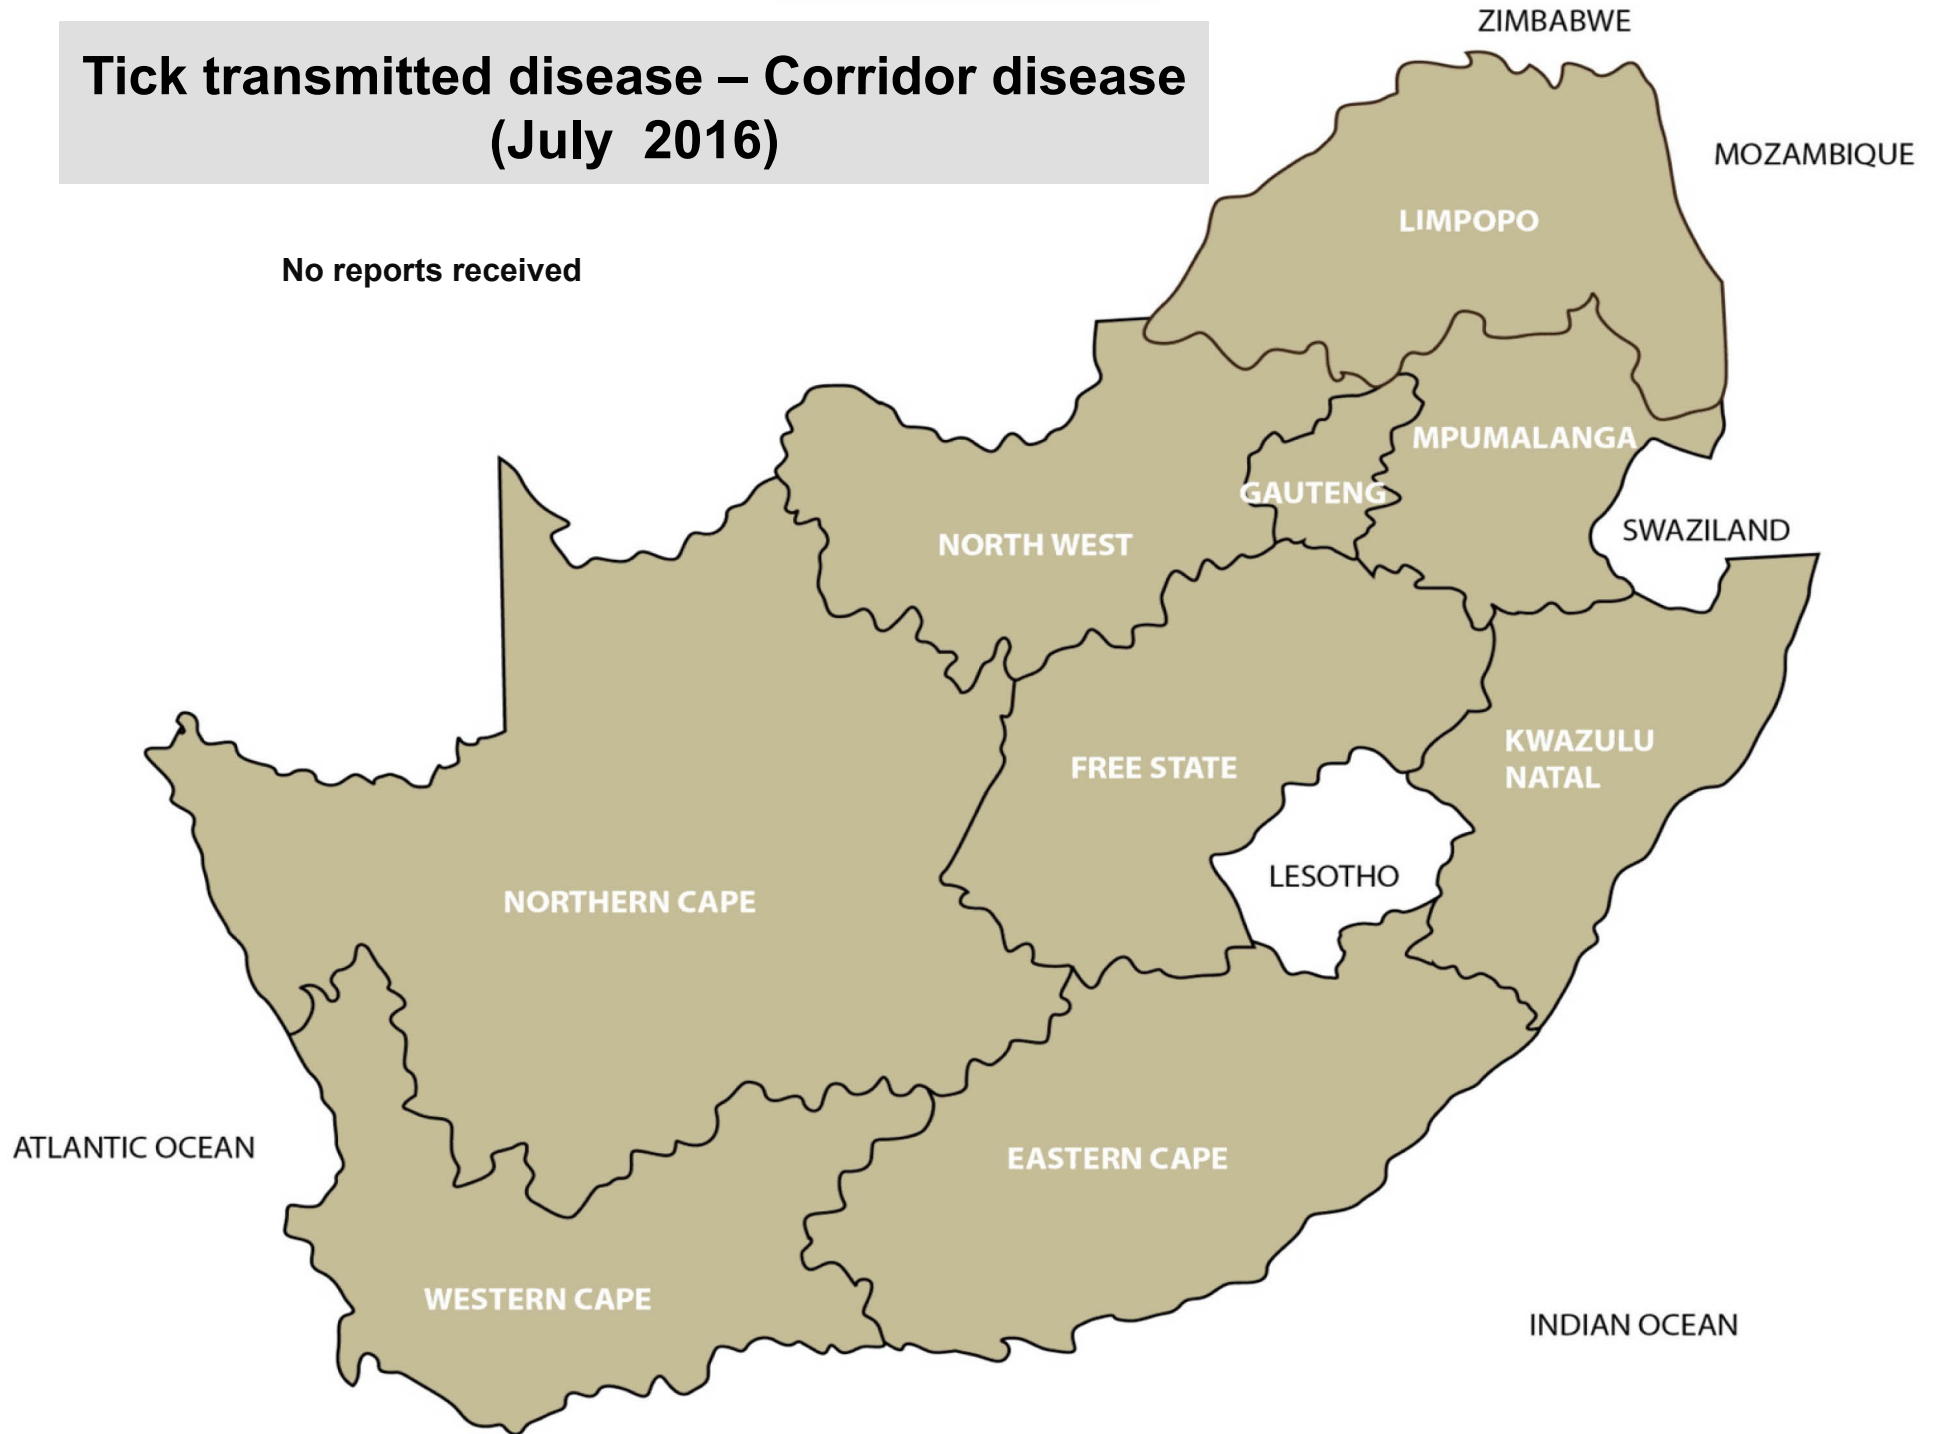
Tick transmitted disease – Corridor disease (July 2016)

No reports received

ZIMBABWE

MOZAMBIQUE

LIMPOPO

MPUMALANGA

GAUTENG

NORTH WEST

SWAZILAND

KWAZULU NATAL

FREE STATE

LESOTHO

NORTHERN CAPE

ATLANTIC OCEAN

EASTERN CAPE

WESTERN CAPE

INDIAN OCEAN